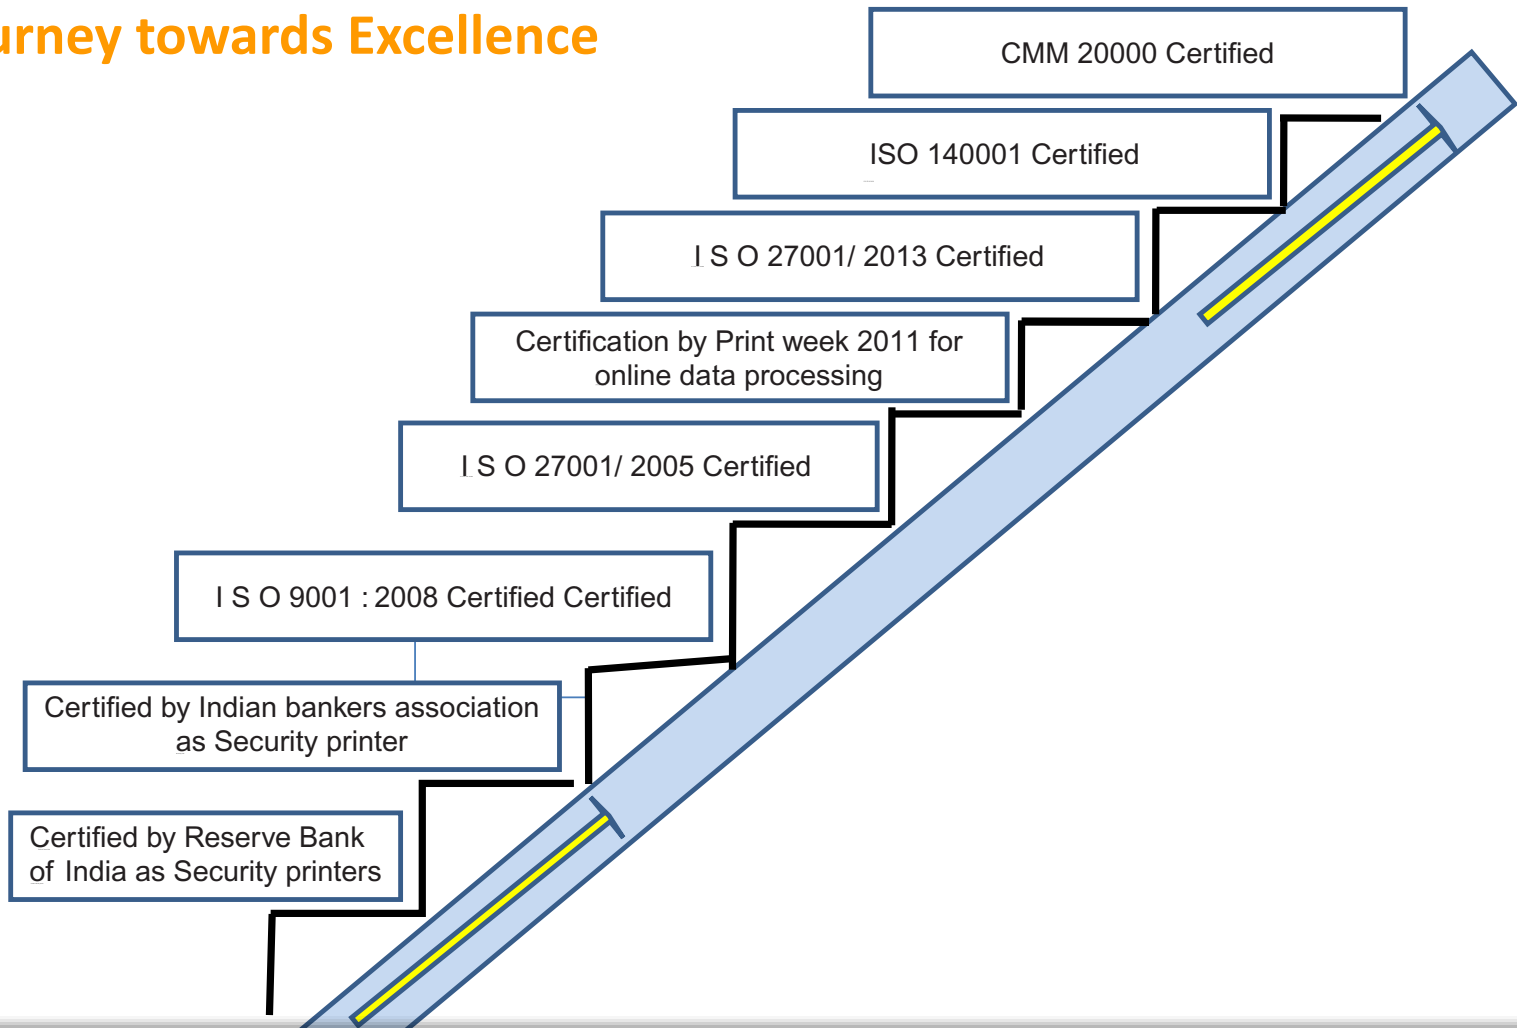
urney towards Excellence

CMM 20000 Certified

ISO 140001 Certified

I S O 27001/ 2013 Certified

Certification by Print week 2011 for online data processing

I S O 27001/ 2005 Certified

I S O 9001 : 2008 Certified Certified

Certified by Indian bankers association as Security printer

Certified by Reserve Bank of India as Security printers